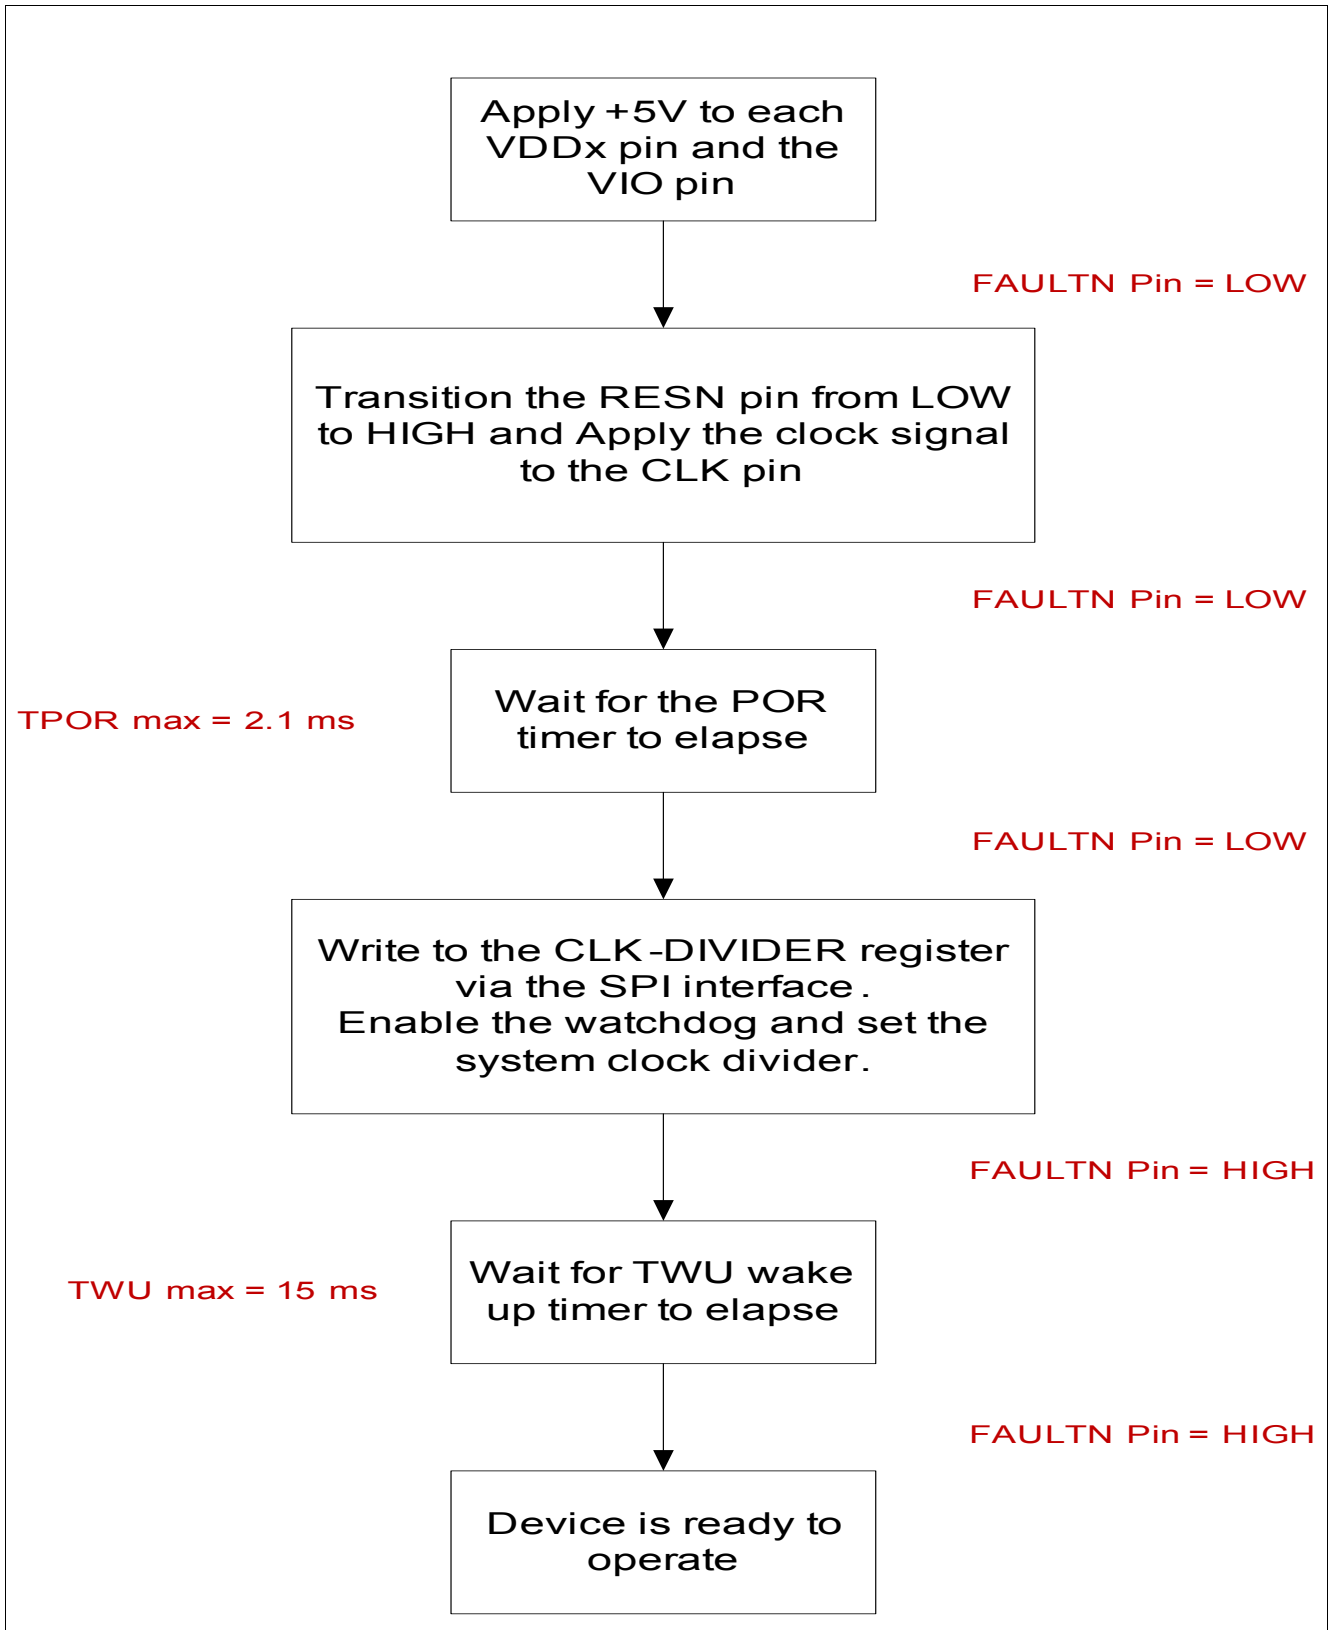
Apply +5V to each VDDx pin and the VIO pin

FAULTN Pin = LOW

Transition the RESN pin from LOW to HIGH and Apply the clock signal to the CLK pin

FAULTN Pin = LOW

TPOR max = 2.1 ms

Wait for the POR timer to elapse

FAULTN Pin = LOW

Write to the CLK-DIVIDER register via the SPI interface. Enable the watchdog and set the system clock divider.

FAULTN Pin = HIGH

TWU max = 15 ms

Wait for TWU wake up timer to elapse

FAULTN Pin = HIGH

Device is ready to operate